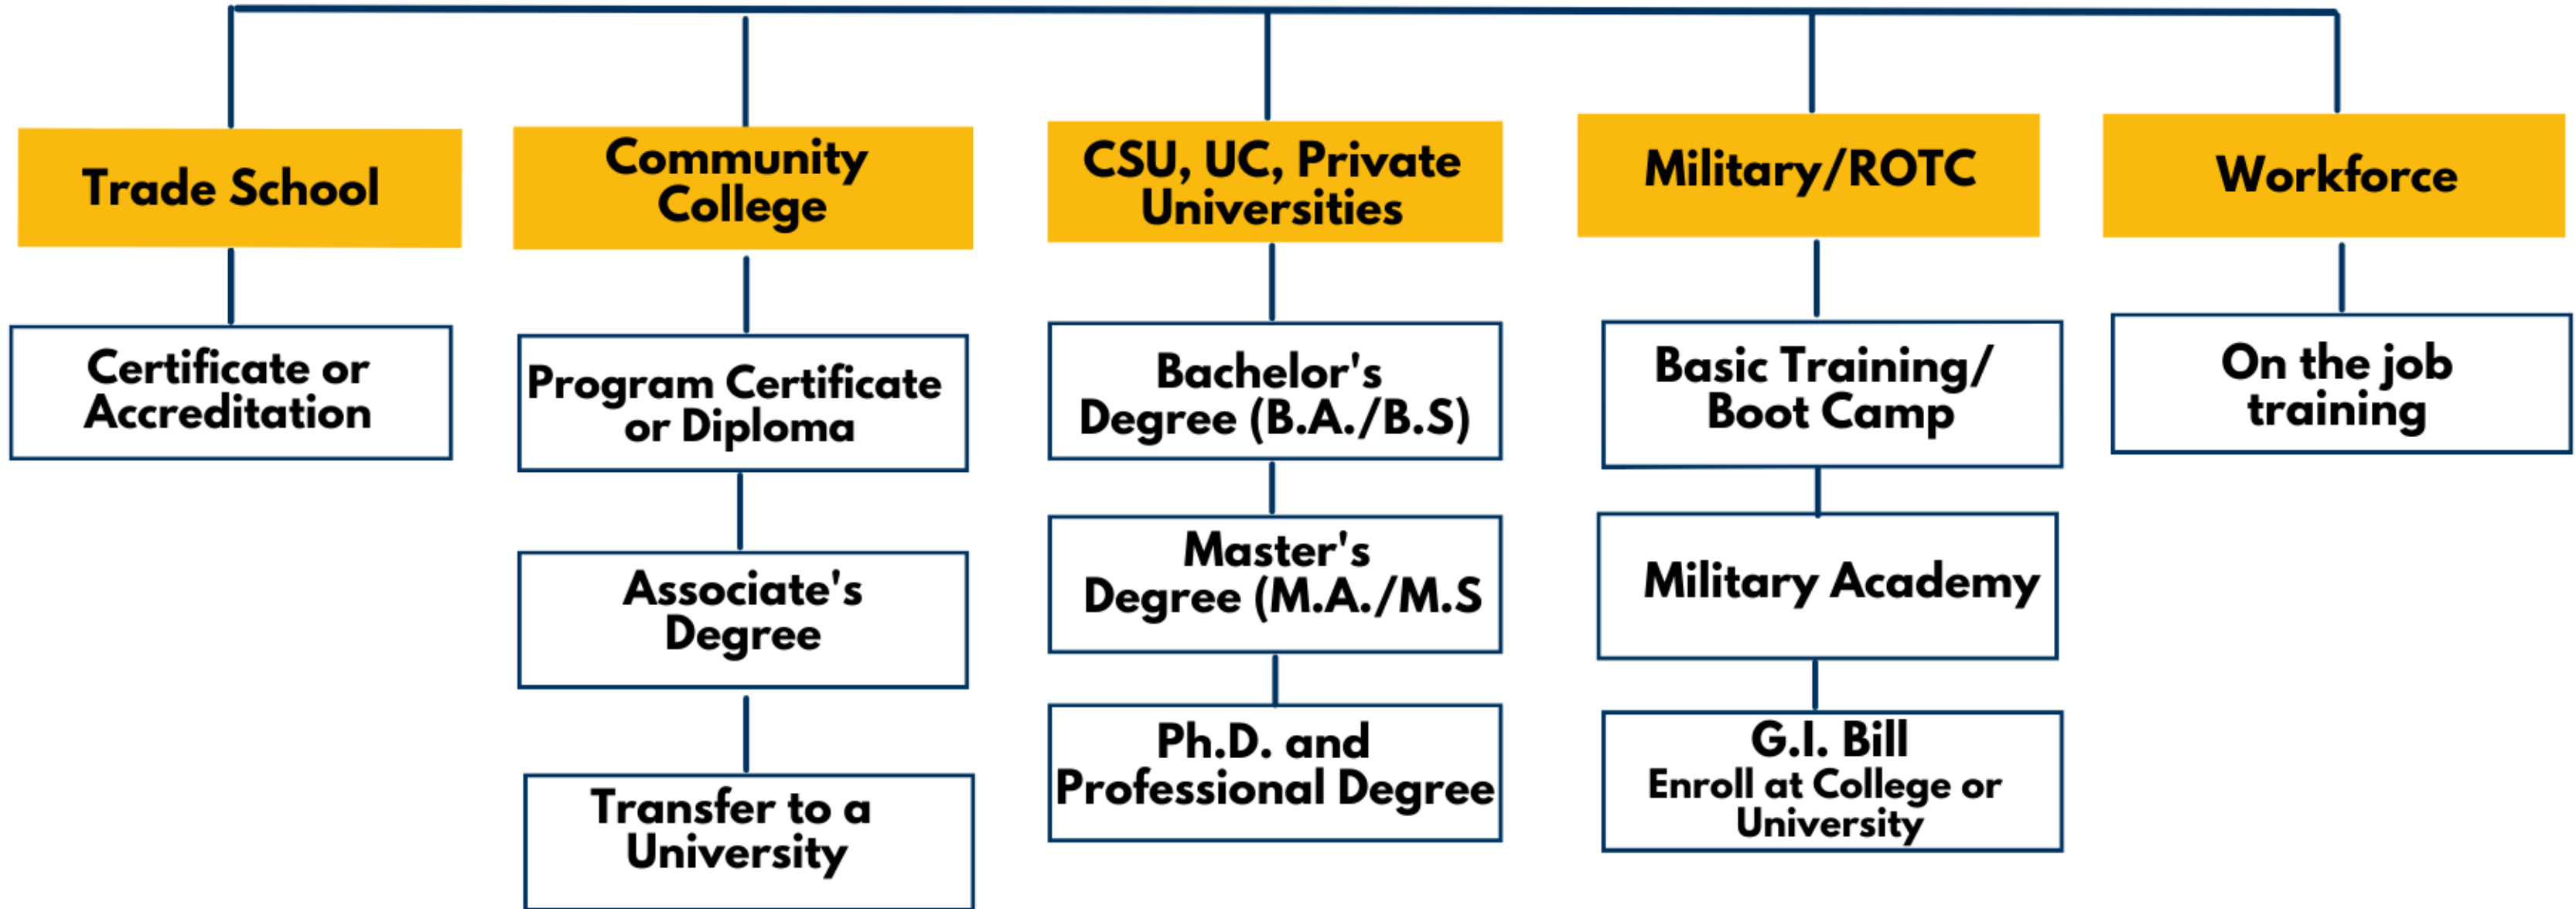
Trade School

Certificate or Accreditation

Community College

Program Certificate or Diploma

Associate's Degree

Transfer to a University

CSU, UC, Private Universities

Bachelor's Degree (B.A./B.S)

Master's Degree (M.A./M.S

Ph.D. and Professional Degree

Military/ROTC

Basic Training/ Boot Camp

Military Academy

G.I. Bill
Enroll at College or University

Workforce

On the job training